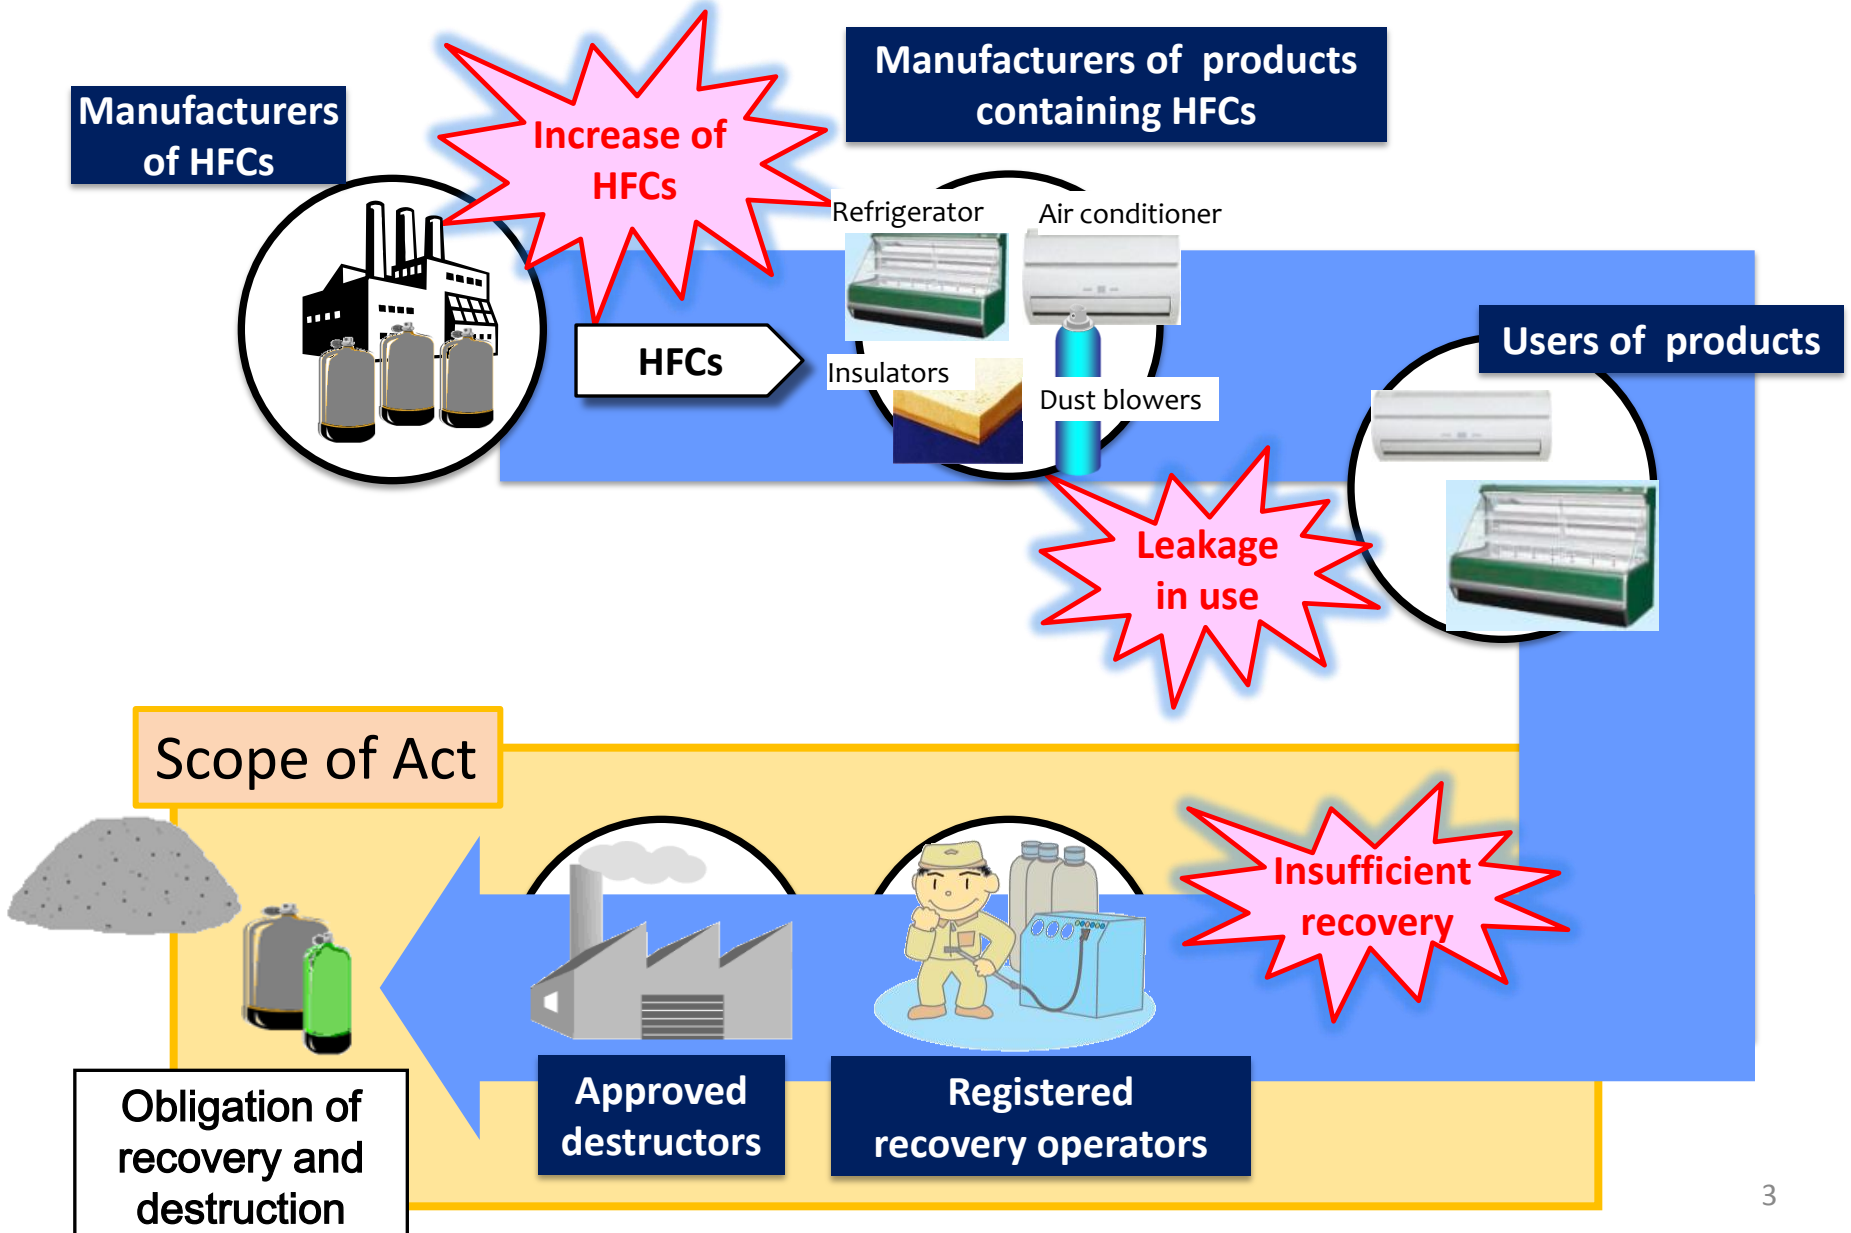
Manufacturers of HFCs

Increase of HFCs

Manufacturers of products containing HFCs

Refrigerator

Air conditioner

HFCs

Insulators

Dust blowers

Users of products

Leakage in use

Scope of Act

Insufficient recovery

Obligation of recovery and destruction

Approved destructors

Registered recovery operators

3